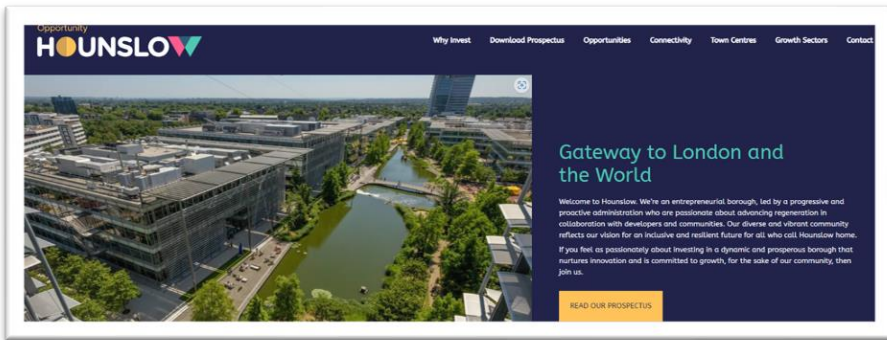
Opportunity
HOUNSLOW

Why Invest Download Prospectus Opportunities Connectivity Town Centres Growth Sectors Contact

Gateway to London and the World

Welcome to Hounslow. We're an entrepreneurial borough, led by a progressive and proactive administration who are passionate about advancing regeneration in collaboration with developers and communities. Our diverse and vibrant community reflects our vision for an inclusive and resilient future for all who call Hounslow home.

If you feel as passionately about investing in a dynamic and prosperous borough that nurtures innovation and is committed to growth, for the sake of our community, then join us.

READ OUR PROSPECTUS